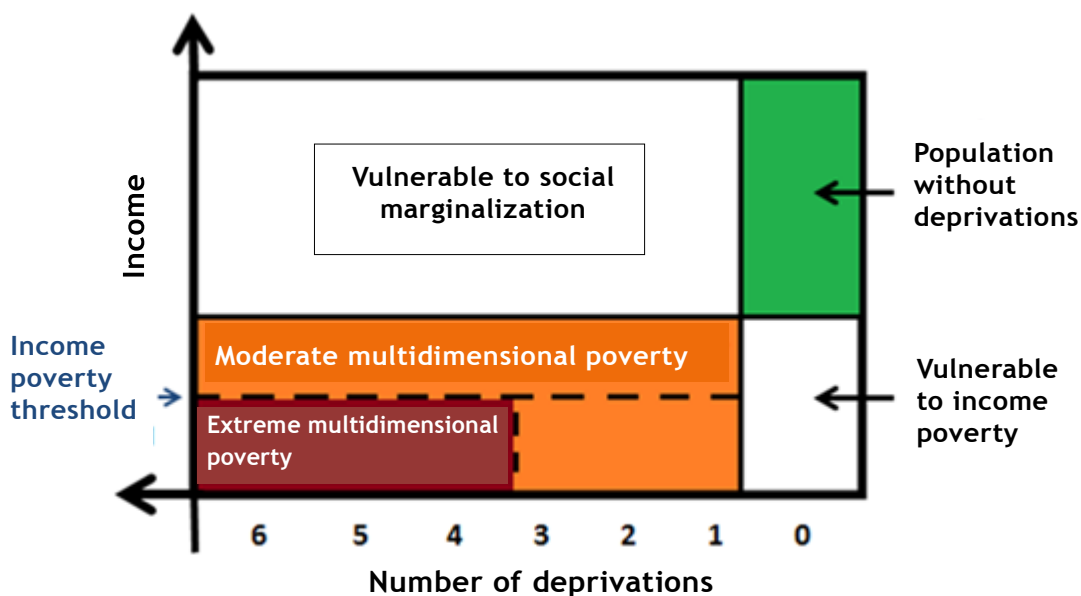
Income

Vulnerable to social marginalization

Population without deprivations

Income poverty threshold

Moderate multidimensional poverty

Vulnerable to income poverty

Extreme multidimensional poverty

6 5 4 3 2 1 0

Number of deprivations